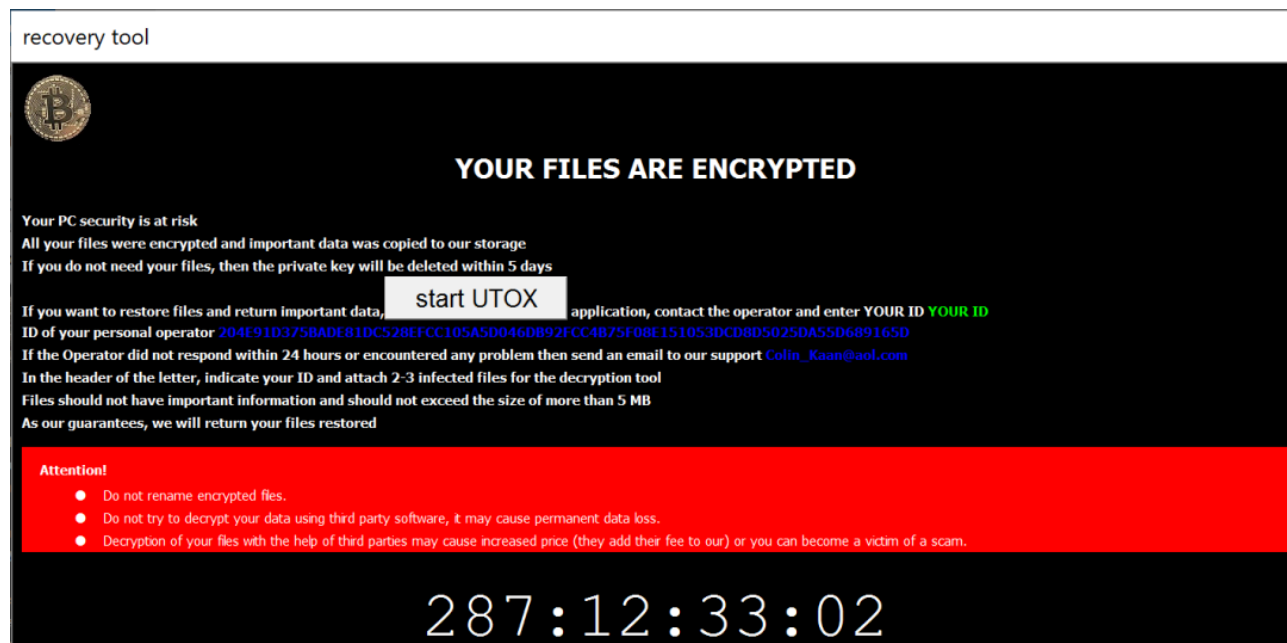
recovery tool

YOUR FILES ARE ENCRYPTED

Your PC security is at risk
All your files were encrypted and important data was copied to our storage
If you do not need your files, then the private key will be deleted within 5 days

If you want to restore files and return important data, start UTOX application, contact the operator and enter YOUR ID YOUR ID
ID of your personal operator 204E91D375BADE81DC528EFCC105A5D046DB92FCC4B75F08E151053DCD8D5025DA55D689165D
If the Operator did not respond within 24 hours or encountered any problem then send an email to our support Colin_Kaan@aol.com
In the header of the letter, indicate your ID and attach 2-3 infected files for the decryption tool
Files should not have important information and should not exceed the size of more than 5 MB
As our guarantees, we will return your files restored

Attention!
Do not rename encrypted files.
Do not try to decrypt your data using third party software, it may cause permanent data loss.
Decryption of your files with the help of third parties may cause increased price (they add their fee to our) or you can become a victim of a scam.

287:12:33:02